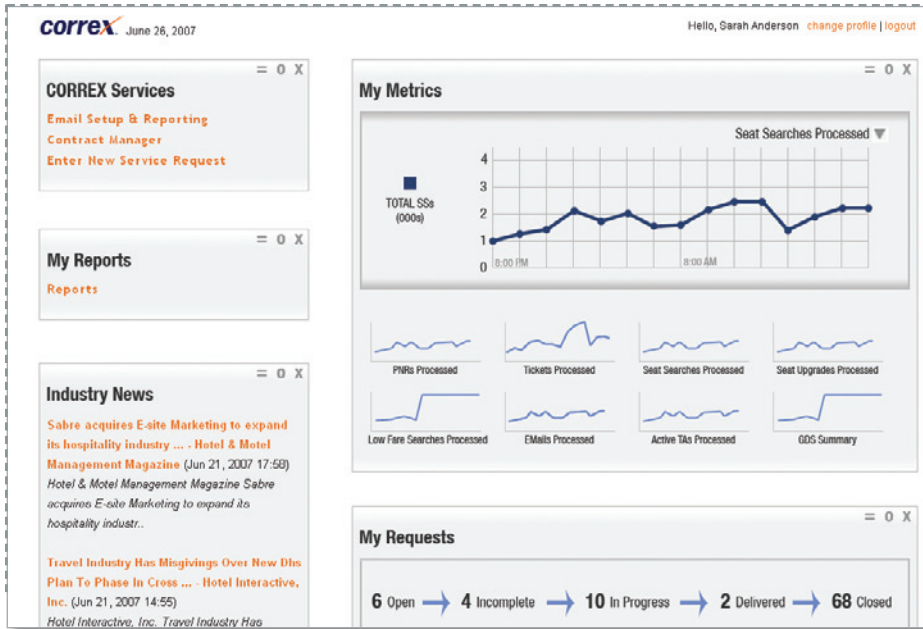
correx June 26, 2007

Hello, Sarah Anderson change profile | logout

= O X

CORREX Services

Email Setup & Reporting
Contract Manager
Enter New Service Request

= O X

My Reports

Reports

= O X

Industry News

Sabre acquires E-site Marketing to expand its hospitality industry ... - Hotel & Motel Management Magazine (Jun 21, 2007 17:58)
Hotel & Motel Management Magazine Sabre acquires E-site Marketing to expand its hospitality industr..

Travel Industry Has Misgivings Over New Dhs Plan To Phase In Cross ... - Hotel Interactive, Inc. (Jun 21, 2007 14:55)
Hotel Interactive, Inc. Travel Industry Has

= O X

My Metrics

Seat Searches Processed

TOTAL SSs (000s)

4
3
2
1
0

8:00 PM
8:00 AM

PNRs Processed
Tickets Processed
Seat Searches Processed
Seat Upgrades Processed
Low Fare Searches Processed
EMails Processed
Active TAs Processed
GDS Summary

= O X

My Requests

6 Open → 4 Incomplete → 10 In Progress → 2 Delivered → 68 Closed